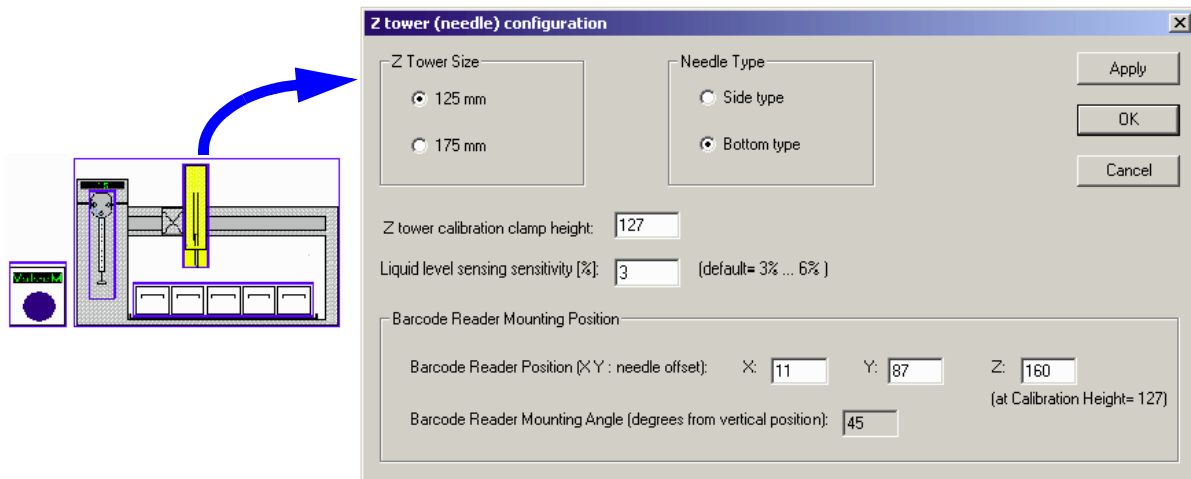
ValveM

Z tower (needle) configuration

Z Tower Size

125 mm

175 mm

Needle Type

Side type

Bottom type

Apply

OK

Cancel

Z tower calibration clamp height: 127

Liquid level sensing sensitivity [%]: 3 (default= 3% ... 6% )

Barcode Reader Mounting Position

Barcode Reader Position (X Y : needle offset): X: 11 Y: 87 Z: 160

(at Calibration Height= 127)

Barcode Reader Mounting Angle (degrees from vertical position): 45